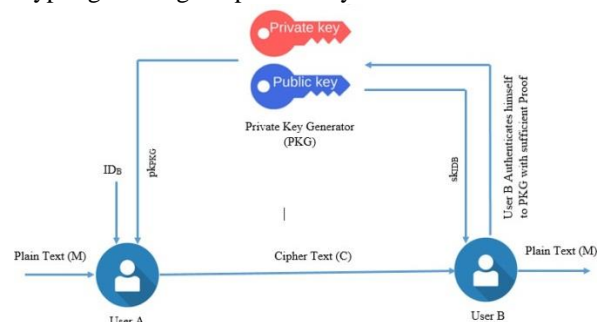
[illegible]

Private key

Public key

Private Key Generator (PKG)

$ID_B$

$pk_{PKG}$

$sk_{IDB}$

User B Authenticates himself to PKG with sufficient Proof

Plain Text (M)

Cipher Text (C)

Plain Text (M)

User A

User B